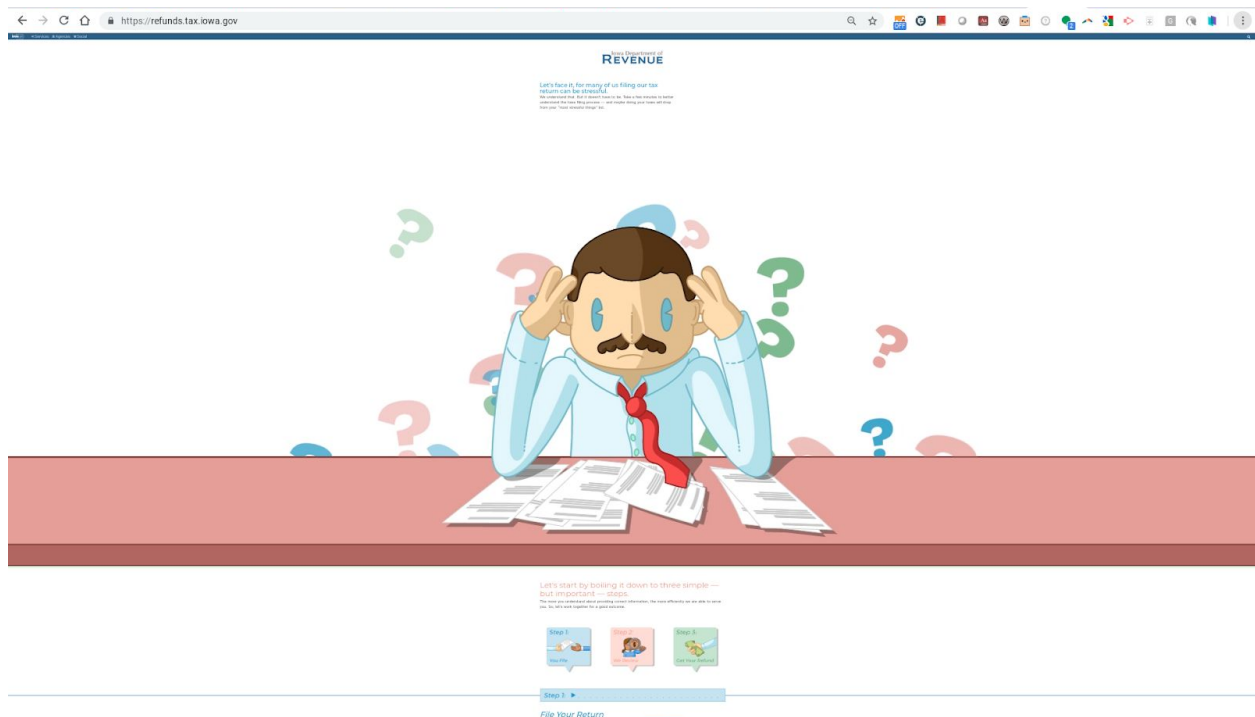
https://refunds.tax.iowa.gov

Iowa Department of
REVENUE

Let's face it, for many of us filing our tax return can be stressful.

We understand that. But it doesn't have to be. Take a few minutes to better understand the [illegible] process — and maybe doing your taxes will drop from your "most stressful things" list.

Let's start by boiling it down to three simple — but important — steps.

The more you understand about providing correct information, the more efficiently we are able to serve you. So, let's work together for a good outcome.

Step 1
You File

Step 2
We Verify

Step 3
Get Your Refund

Step 1 ▶

File Your Return